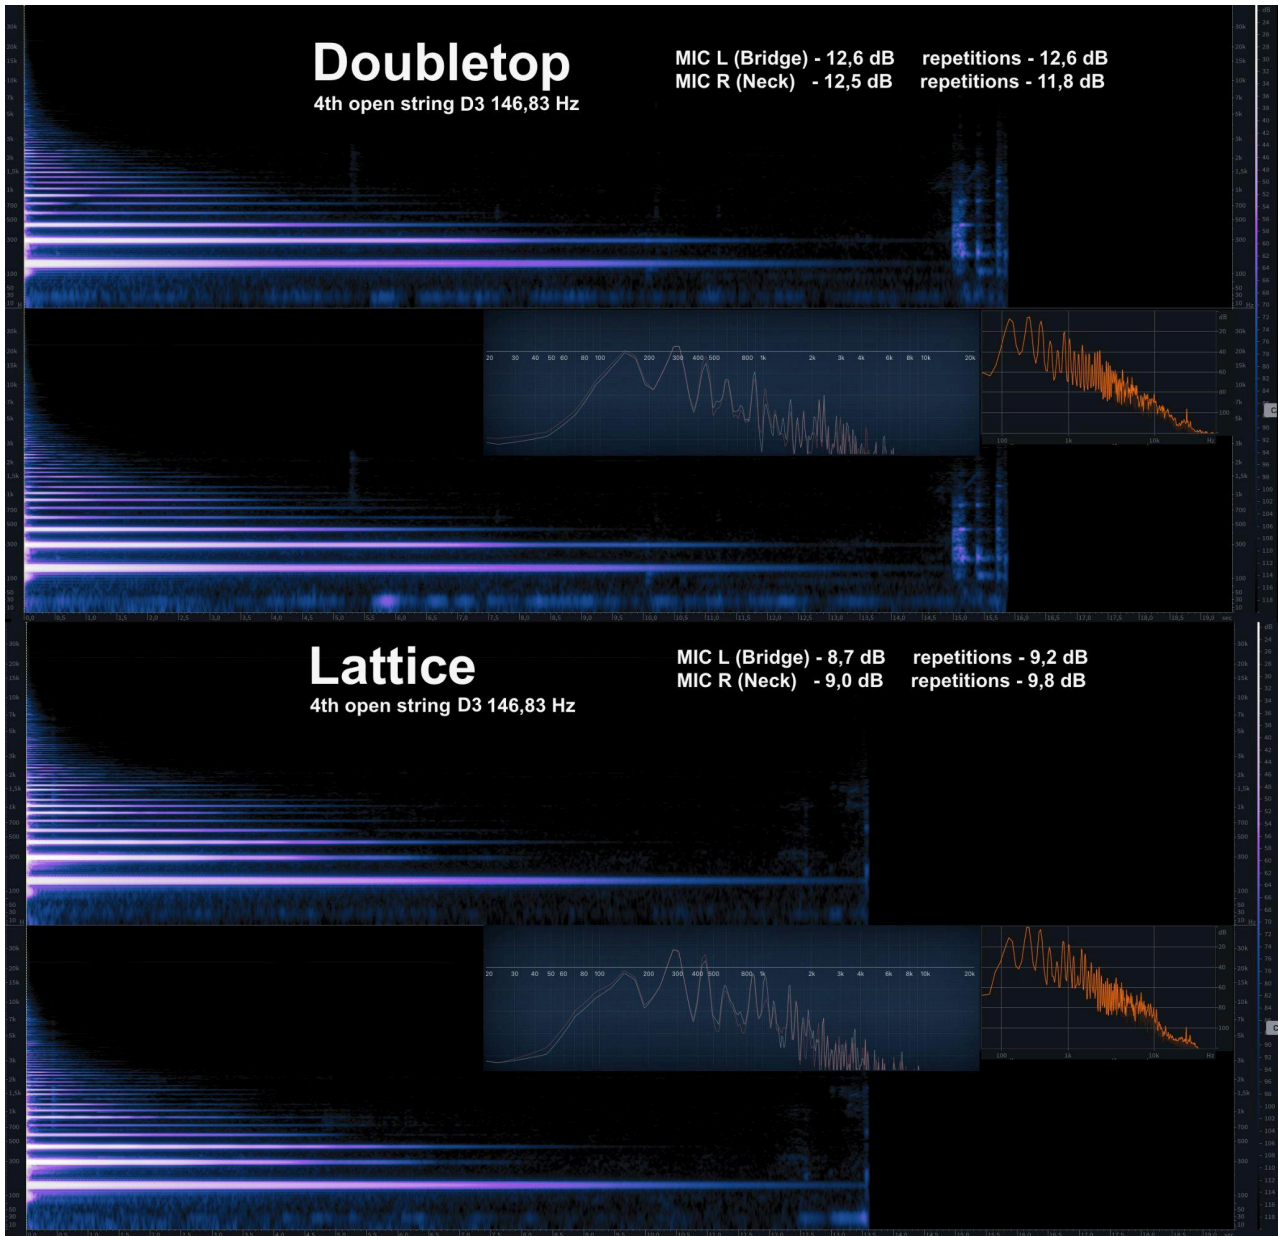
Doubletop
4th open string D3 146,83 Hz

MIC L (Bridge) - 12,6 dB repetitions - 12,6 dB
MIC R (Neck) - 12,5 dB repetitions - 11,8 dB

20 30 40 50 60 80 100 200 300 400 500 800 1k 2k 3k 4k 6k 8k 10k 20k

100 1k 10k Hz

Lattice
4th open string D3 146,83 Hz

MIC L (Bridge) - 8,7 dB repetitions - 9,2 dB
MIC R (Neck) - 9,0 dB repetitions - 9,8 dB

20 30 40 50 60 80 100 200 300 400 500 800 1k 2k 3k 4k 6k 8k 10k 20k

100 1k 10k Hz